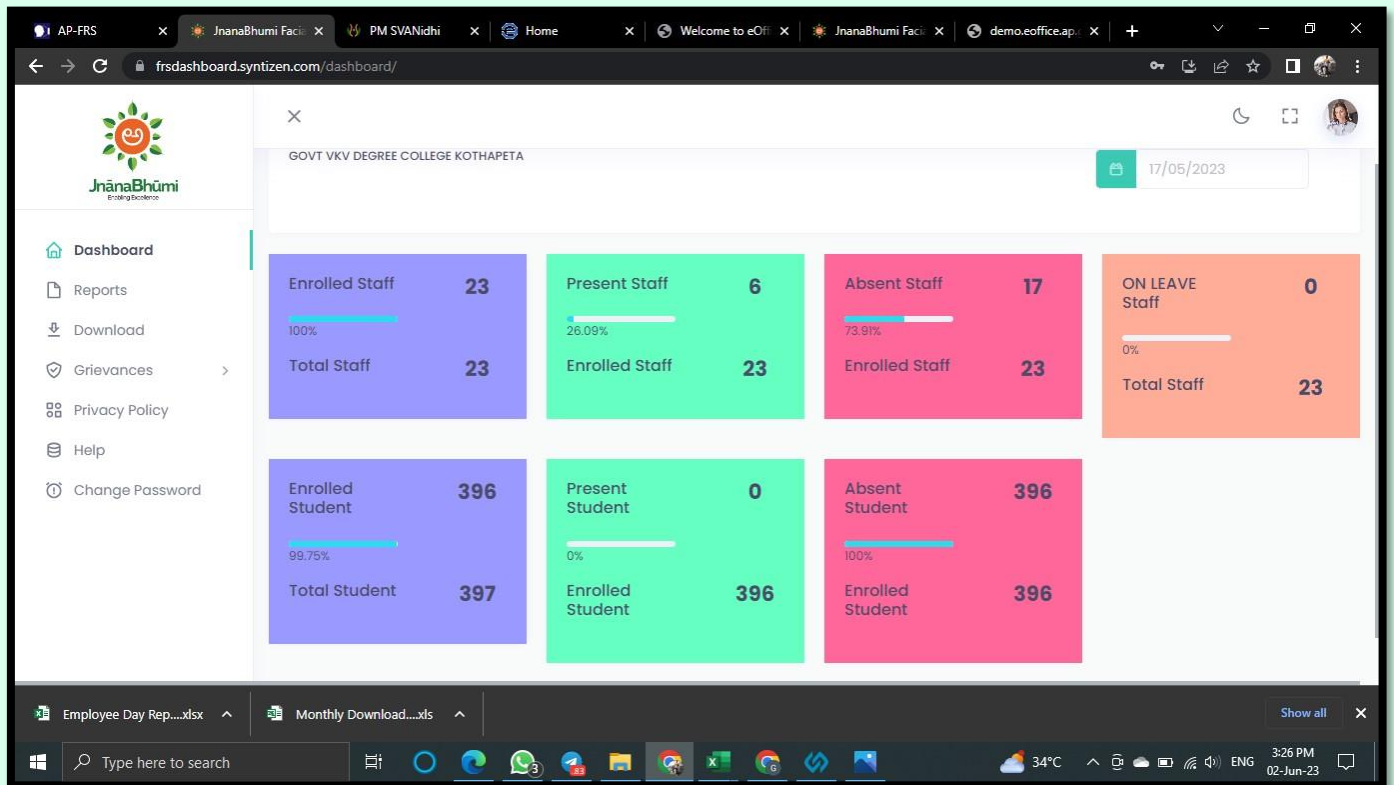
AP-FRS
JnanaBhumi Facia
PM SVANidhi
Home
Welcome to eOff
JnanaBhumi Facia
demo.eoffice.ap.
frsdashboard.syntizen.com/dashboard/

JnānaBhūmi
Enabling Excellence

Dashboard
Reports
Download
Grievances
Privacy Policy
Help
Change Password

GOVT VKV DEGREE COLLEGE KOTHAPETA
17/05/2023

Enrolled Staff 23
100%
Total Staff 23

Present Staff 6
26.09%
Enrolled Staff 23

Absent Staff 17
73.91%
Enrolled Staff 23

ON LEAVE Staff 0
0%
Total Staff 23

Enrolled Student 396
99.75%
Total Student 397

Present Student 0
0%
Enrolled Student 396

Absent Student 396
100%
Enrolled Student 396

Employee Day Rep....xlsx
Monthly Download....xls
Show all

Type here to search
3
83
34°C
ENG
3:26 PM
02-Jun-23